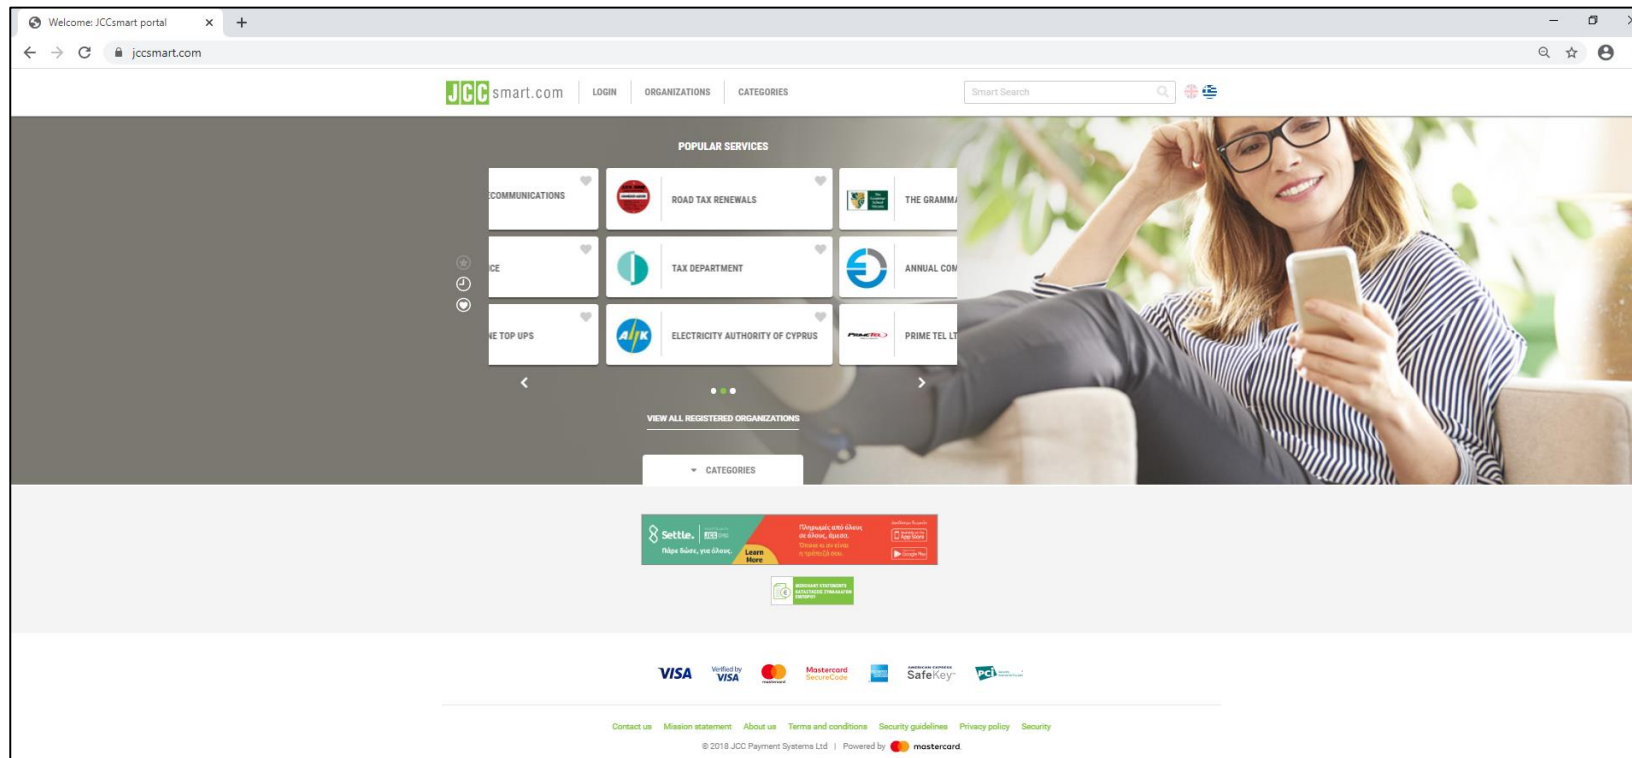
Welcome: JCCsmart portal

jccsmart.com

JCC smart.com LOGIN ORGANIZATIONS CATEGORIES

Smart Search

POPULAR SERVICES

COMMUNICATIONS

ROAD TAX RENEWALS

THE GRAMM

CE

TAX DEPARTMENT

ANNUAL COM

E TOP UPS

ELECTRICITY AUTHORITY OF CYPRUS

PRIME TEL LT

VIEW ALL REGISTERED ORGANIZATIONS

CATEGORIES

Settle. Πλήρωσε όλους, για όλους. Learn More Πληρωμές από όλους σε όλους, άμεσα. App Store Google Play

MERCHANT STATEMENTS

VISA Verified by VISA mastercard Mastercard SecureCode SafeKey PCI

Contact us Mission statement About us Terms and conditions Security guidelines Privacy policy Security

© 2018 JCC Payment Systems Ltd | Powered by mastercard